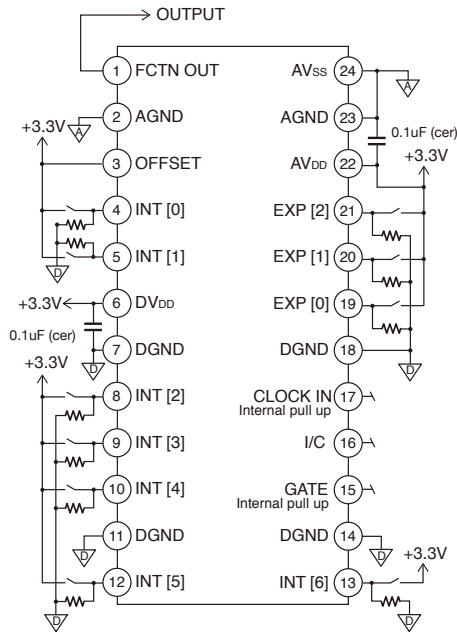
OUTPUT

1 FCTN OUT
2 AGND
+3.3V
A
3 OFFSET
4 INT [0]
5 INT [1]
D
+3.3V
6 $DV_{DD}$
0.1uF (cer)
7 DGND
D
+3.3V
8 INT [2]
9 INT [3]
10 INT [4]
11 DGND
D
12 INT [5]
D

$AV_{SS}$ 24
A
AGND 23
0.1uF (cer)
$AV_{DD}$ 22
+3.3V
EXP [2] 21
EXP [1] 20
EXP [0] 19
DGND 18
D
CLOCK IN 17
Internal pull up
I/C 16
GATE 15
Internal pull up
DGND 14
D
+3.3V
INT [6] 13
D